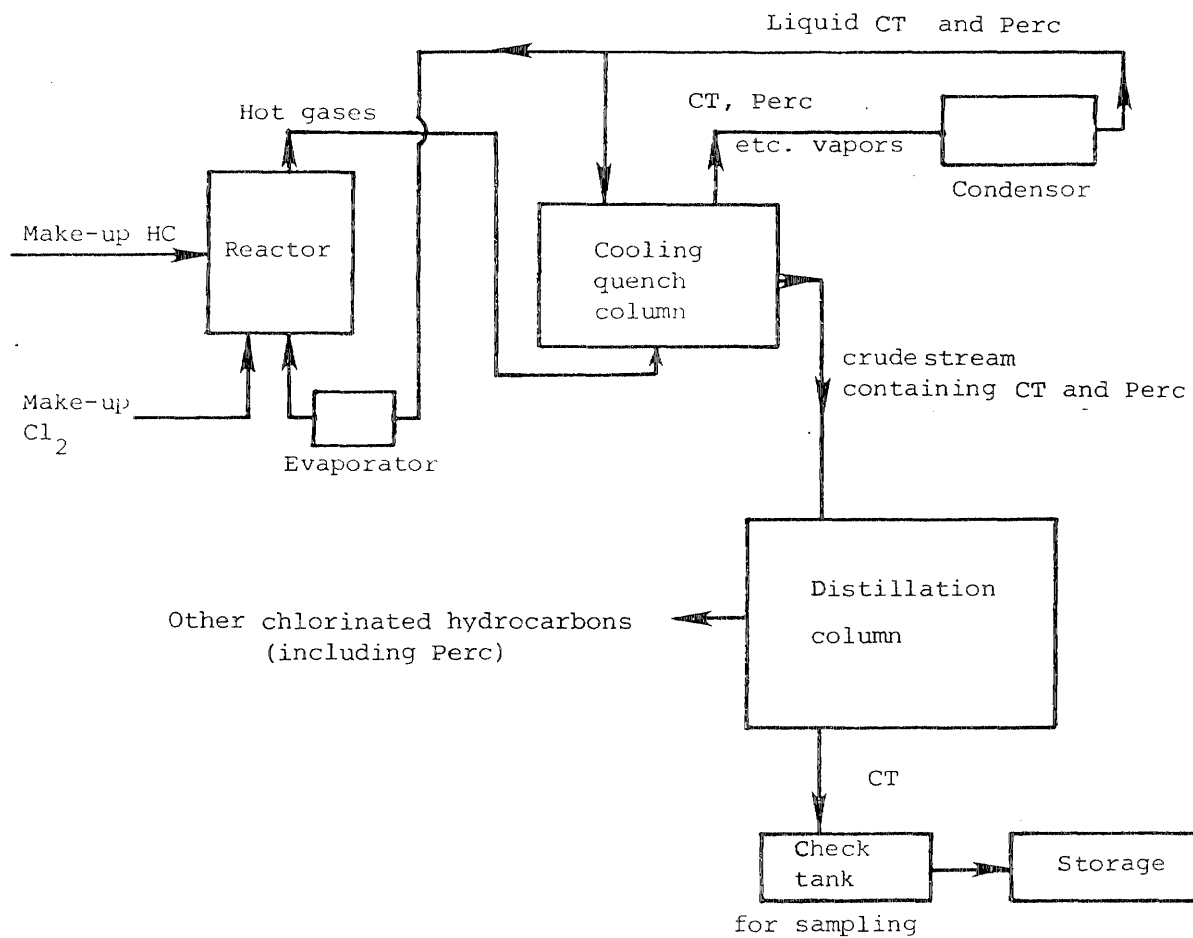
Liquid CT and Perc

Hot gases

CT, Perc etc. vapors

Condensor

Make-up HC

Reactor

Cooling quench column

Make-up $Cl_2$

Evaporator

crude stream containing CT and Perc

Distillation column

Other chlorinated hydrocarbons (including Perc)

CT

Check tank

for sampling

Storage